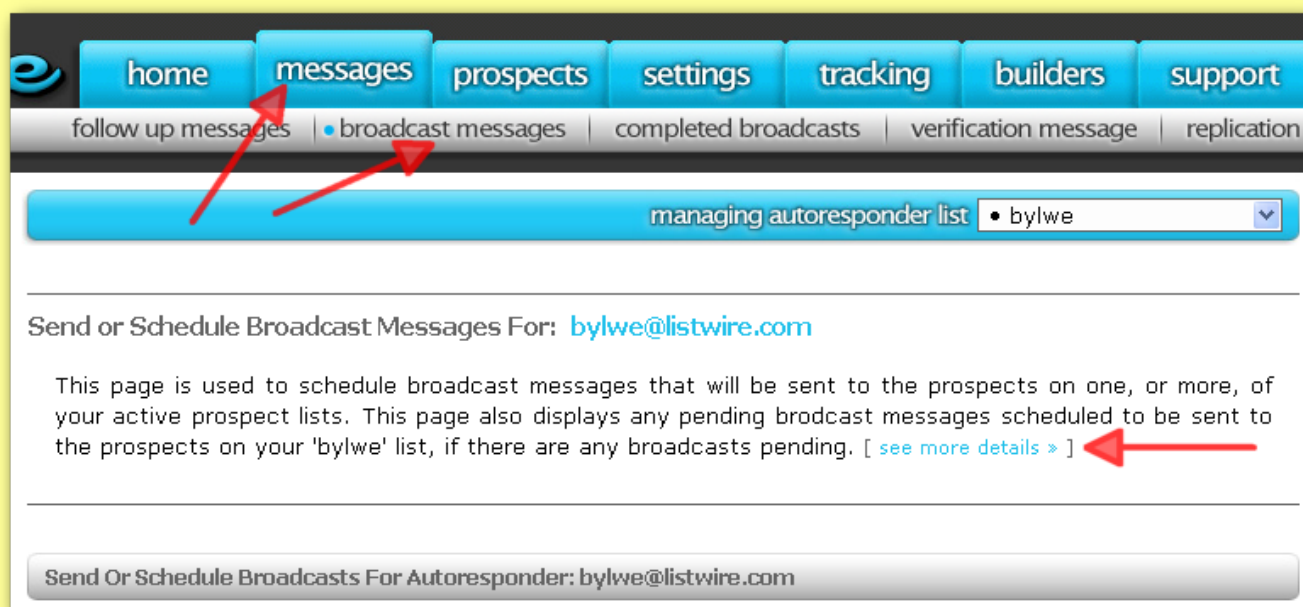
home | messages | prospects | settings | tracking | builders | support

follow up messages | • broadcast messages | completed broadcasts | verification message | replication

managing autoresponder list • bylwe

Send or Schedule Broadcast Messages For: bylwe@listwire.com

This page is used to schedule broadcast messages that will be sent to the prospects on one, or more, of your active prospect lists. This page also displays any pending brodcast messages scheduled to be sent to the prospects on your 'bylwe' list, if there are any broadcasts pending. [ see more details » ]

Send Or Schedule Broadcasts For Autoresponder: bylwe@listwire.com